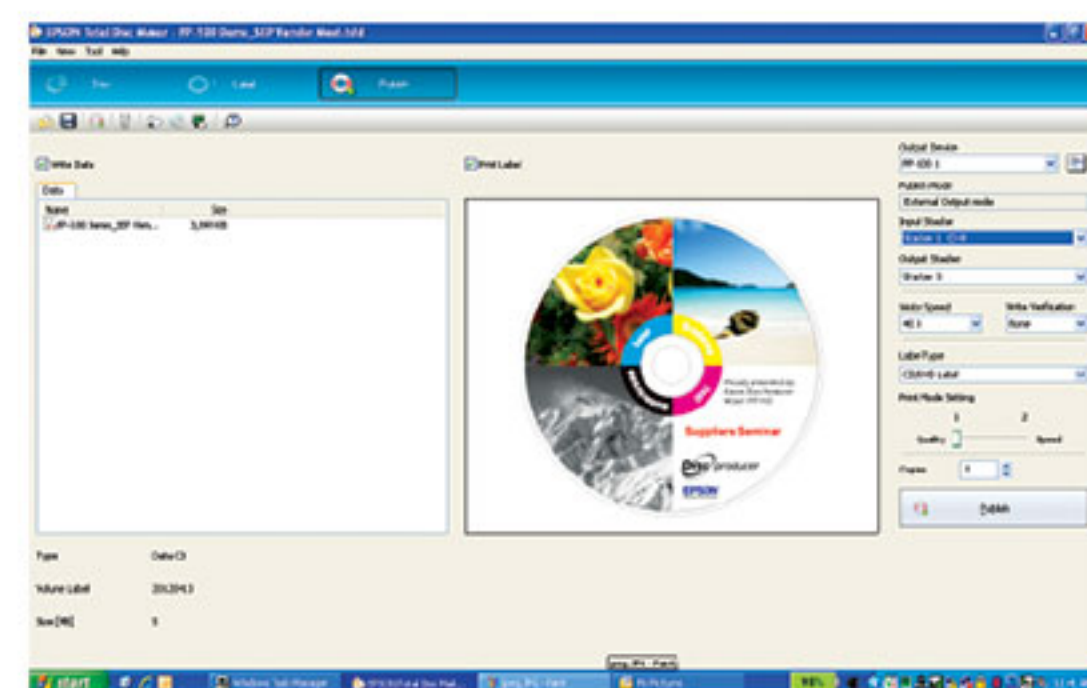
EPSON Total Disc Maker - PP-100 Demo_SEP Render Mast.tdd

File View Tool Help

Disc Label Publish

Write Data

Data

Name Size

PP-100 Demo_SEP Ren... 3,369 KB

Print Label

Suppliers Seminar

producer

EPSON

Output Device

PP-100 1

Publish Mode

External Output mode

Input Stacker

Stacker 1 (CD)

Output Stacker

Stacker 3

Write Speed Write Verification

40 X None

Label Type

CD/DVD Label

Print Mode Setting

1 2

Quality Speed

Copies 1

Publish

Type Data CD

Volume Label 20120413

Size [MB] 3

start

Windows Task Manager

EPSON Total Disc Mak...

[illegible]

My Pictures

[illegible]